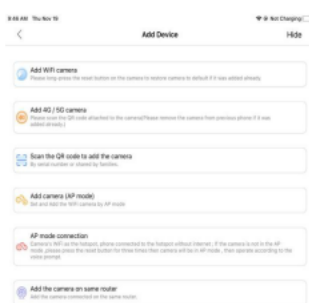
9:46 AM Thu Nov 19
Not Charging

<
Add Device
Hide

Add WiFi camera
Please long press the reset button on the camera to restore camera to default if it was added already

Add 4G / 5G camera
Please scan the QR code attached to the camera(Please remove the camera from previous phone if it was added already.)

Scan the QR code to add the camera
By serial number or shared by families

Add camera (AP mode)
Set and Add the WiFi camera by AP mode

AP mode connection
Camera's WiFi as the hotspot, phone connected to the hotspot without Internet; If the camera is not in the AP mode, please press the reset button for three times then camera will be in AP mode , then operate according to the voice prompt

Add the camera on same router
Add the camera connected on the same router.